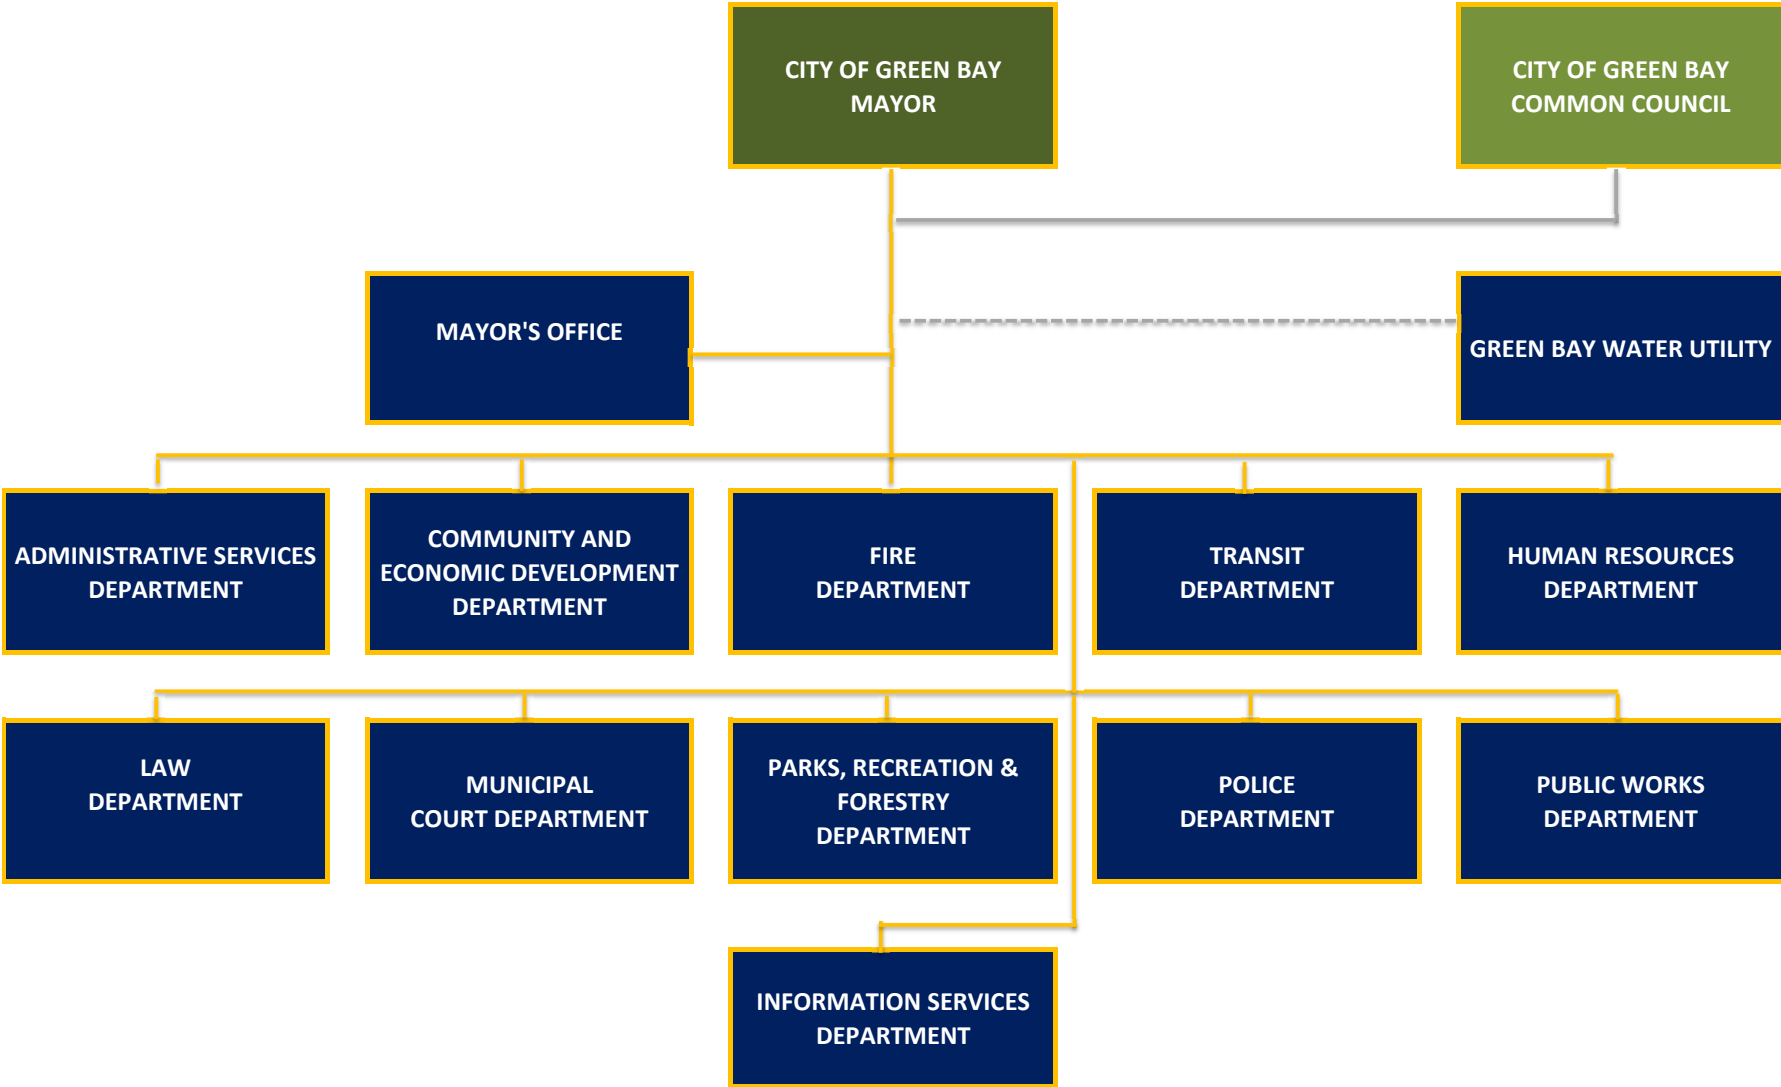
CITY OF GREEN BAY MAYOR

CITY OF GREEN BAY COMMON COUNCIL

MAYOR'S OFFICE

GREEN BAY WATER UTILITY

ADMINISTRATIVE SERVICES DEPARTMENT

COMMUNITY AND ECONOMIC DEVELOPMENT DEPARTMENT

FIRE DEPARTMENT

TRANSIT DEPARTMENT

HUMAN RESOURCES DEPARTMENT

LAW DEPARTMENT

MUNICIPAL COURT DEPARTMENT

PARKS, RECREATION & FORESTRY DEPARTMENT

POLICE DEPARTMENT

PUBLIC WORKS DEPARTMENT

INFORMATION SERVICES DEPARTMENT